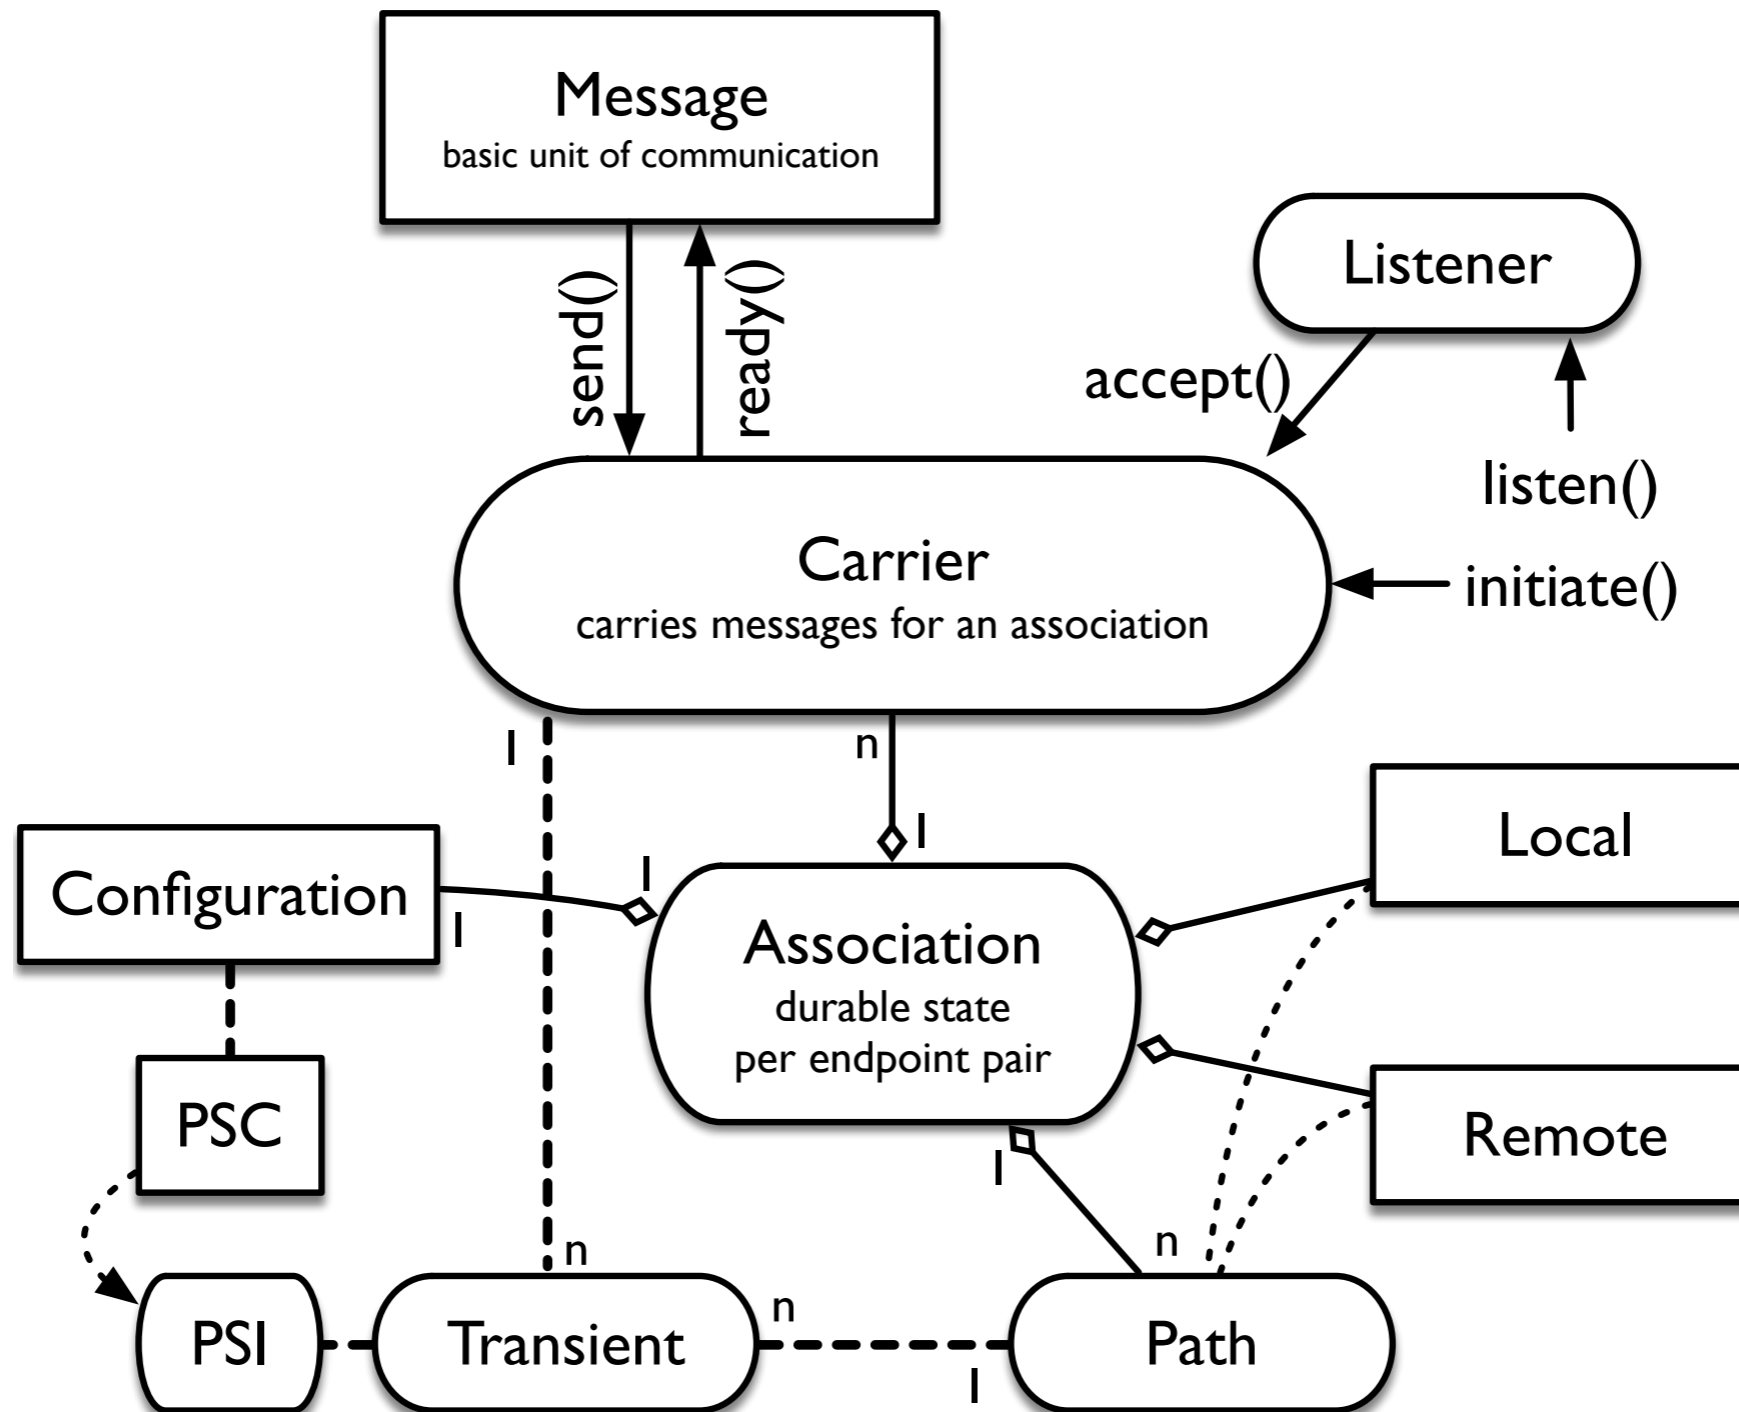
Message
basic unit of communication

send()
ready()

Listener
accept()
listen()

Carrier
carries messages for an association
initiate()

1
n
1

Local

Configuration
1
1

Association
durable state
per endpoint pair

PSC

Remote

1
n
n

PSI
Transient
n
1
Path